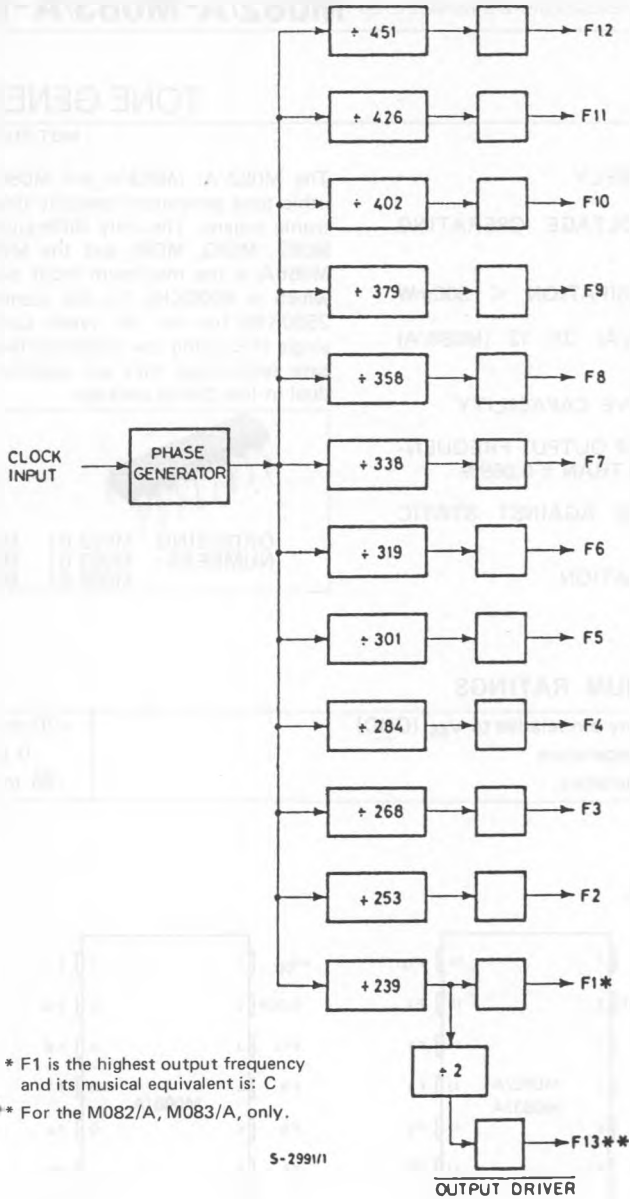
÷ 451
F12
÷ 426
F11
÷ 402
F10
÷ 379
F9
÷ 358
F8
CLOCK INPUT
PHASE GENERATOR
÷ 338
F7
÷ 319
F6
÷ 301
F5
÷ 284
F4
÷ 268
F3
÷ 253
F2
÷ 239
F1*
÷ 2
F13**
OUTPUT DRIVER

* F1 is the highest output frequency and its musical equivalent is: C

** For the M082/A, M083/A, only.

S-2991/1